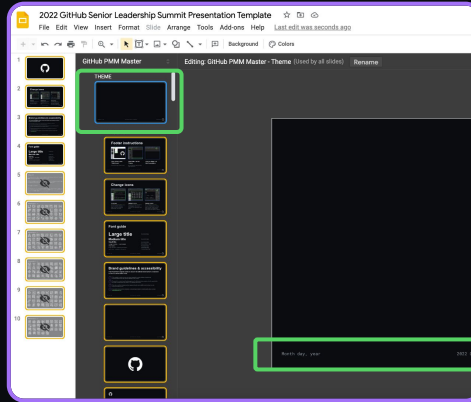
2022 GitHub Senior Leadership Summit Presentation Template
File Edit View Insert Format Slide Arrange Tools Add-ons Help Last edit was seconds ago

Background Colors

GitHub PMM Master
Editing: GitHub PMM Master - Theme (Used by all slides) Rename

THEME

Footer instructions

Change icons

Font guide
Large title
Medium title

Brand guidelines & accessibility

1
2
3
4
5
6
7
8
9
10

Month day, year
2022